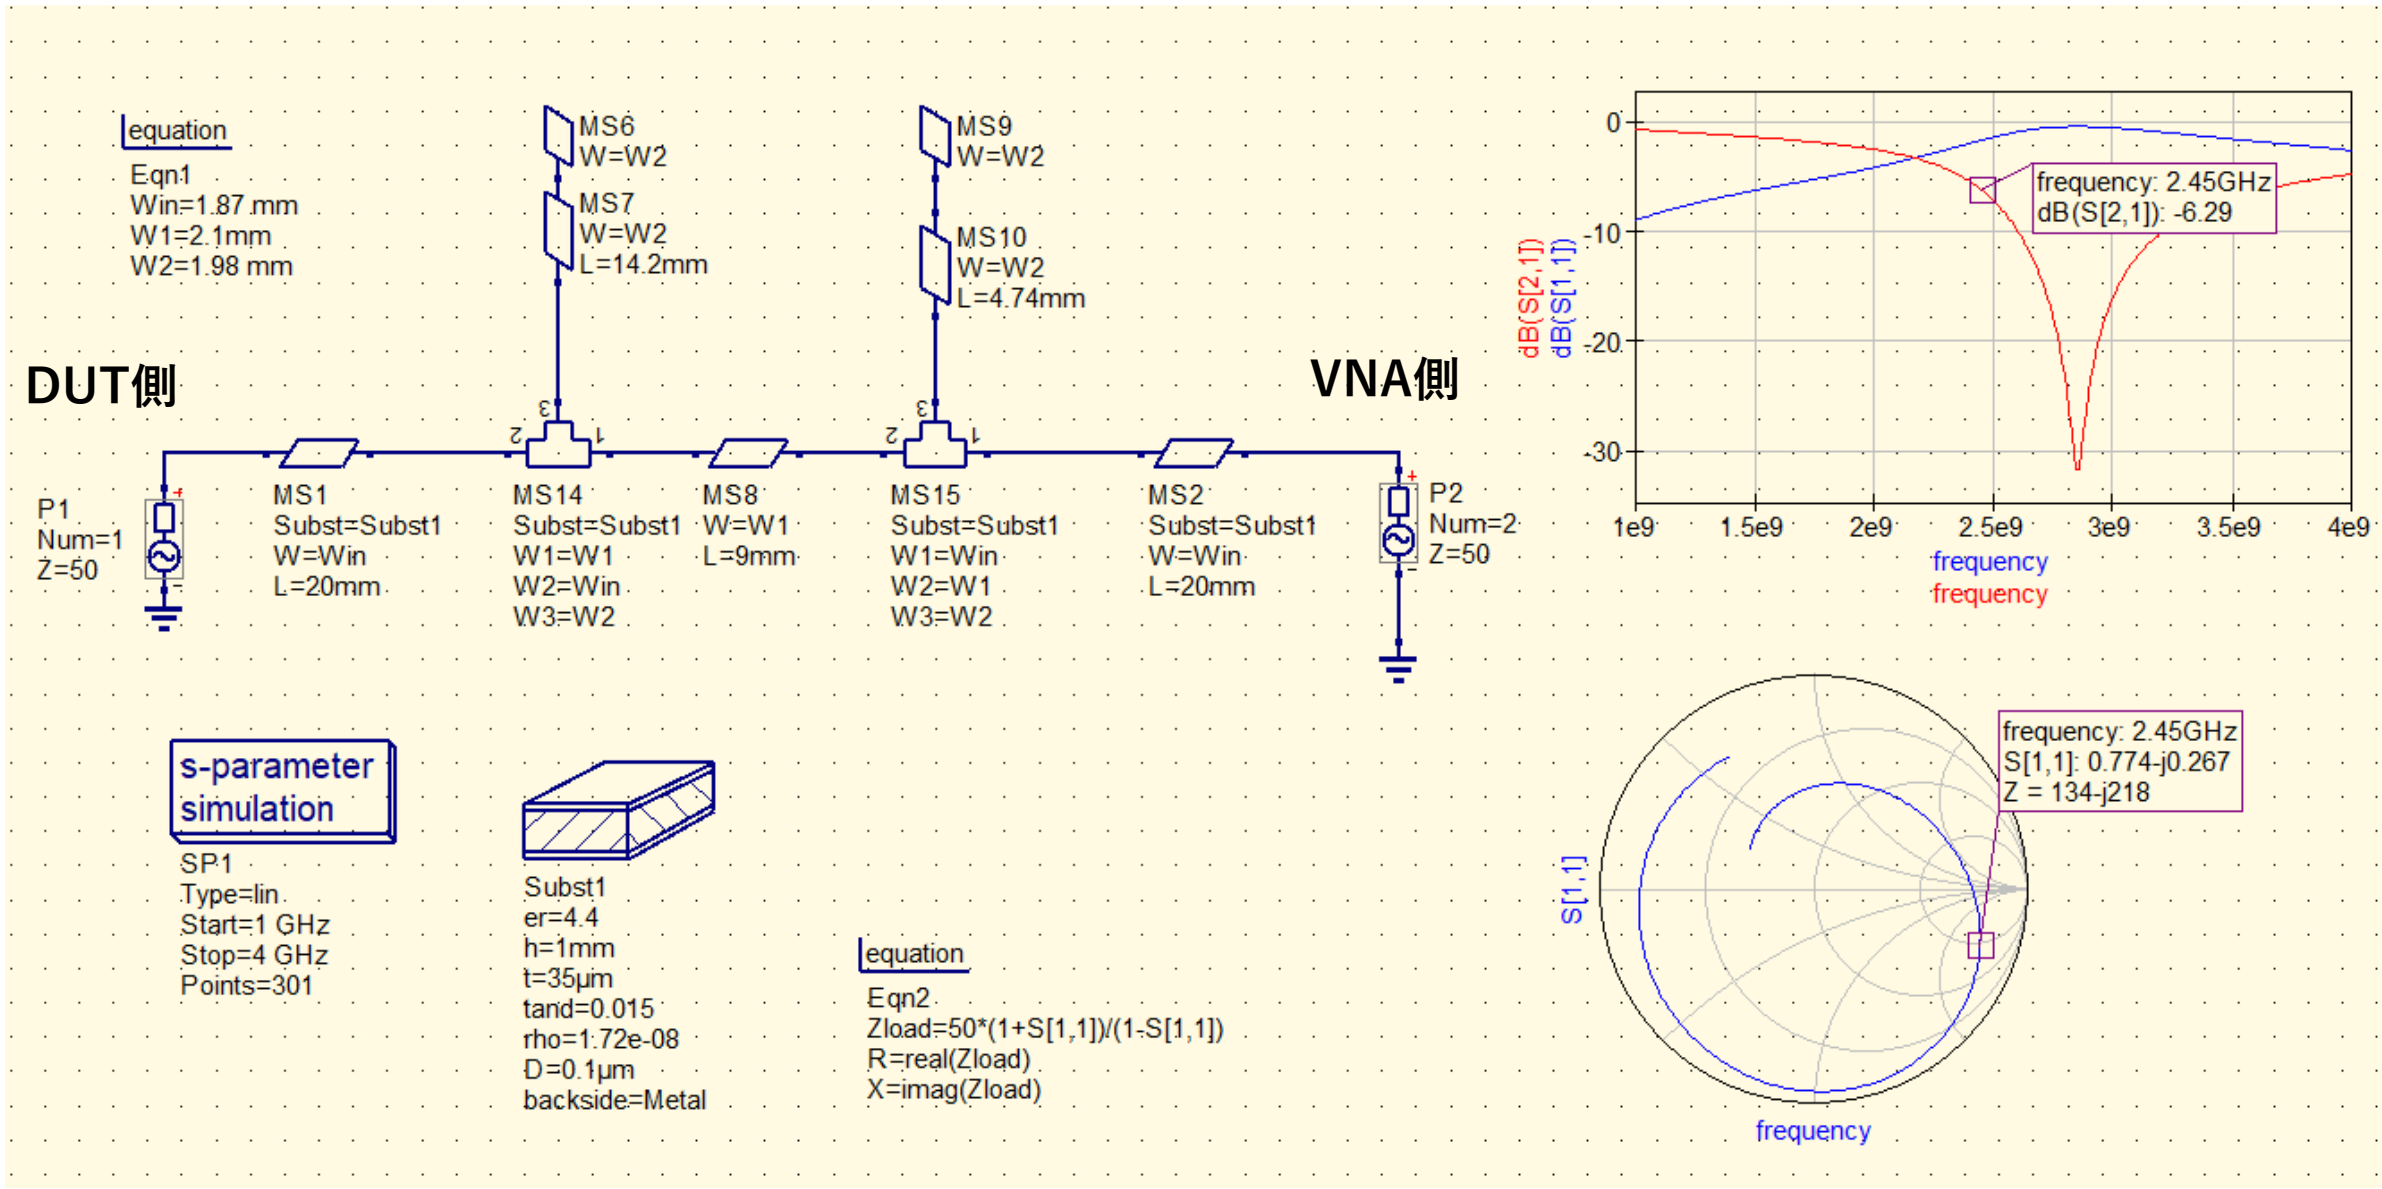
equation
Eqn1
Win=1.87 mm
W1=2.1mm
W2=1.98 mm

MS6
W=W2

MS7
W=W2
L=14.2mm

MS9
W=W2

MS10
W=W2
L=4.74mm

DUT側

VNA側

P1
Num=1
Z=50

MS1
Subst=Subst1
W=Win
L=20mm

3
2
1
MS14
Subst=Subst1
W1=W1
W2=Win
W3=W2

MS8
W=W1
L=9mm

3
2
1
MS15
Subst=Subst1
W1=Win
W2=W1
W3=W2

MS2
Subst=Subst1
W=Win
L=20mm

P2
Num=2
Z=50

0
-10
-20
-30
dB(S[2,1])
dB(S[1,1])
frequency: 2.45GHz
dB(S[2,1]): -6.29
1e9
1.5e9
2e9
2.5e9
3e9
3.5e9
4e9
frequency
frequency

s-parameter simulation
SP1
Type=lin
Start=1 GHz
Stop=4 GHz
Points=301

Subst1
er=4.4
h=1mm
t=35µm
tand=0.015
rho=1.72e-08
D=0.1µm
backside=Metal

equation
Eqn2
Zload=50*(1+S[1,1])/(1-S[1,1])
R=real(Zload)
X=imag(Zload)

frequency: 2.45GHz
S[1,1]: 0.774-j0.267
Z = 134-j218
S[1,1]
frequency